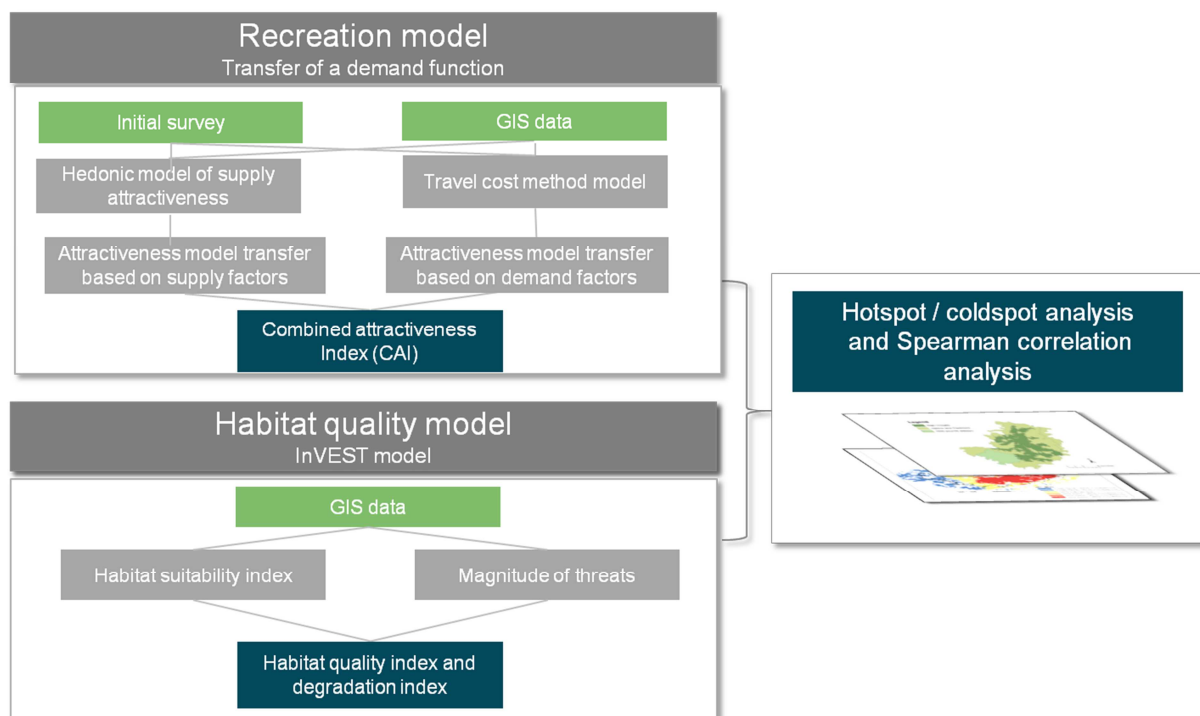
Recreation model
Transfer of a demand function

Initial survey

GIS data

Hedonic model of supply attractiveness

Travel cost method model

Attractiveness model transfer based on supply factors

Attractiveness model transfer based on demand factors

Combined attractiveness Index (CAI)

Habitat quality model
InVEST model

GIS data

Habitat suitability index

Magnitude of threats

Habitat quality index and degradation index

Hotspot / coldspot analysis and Spearman correlation analysis